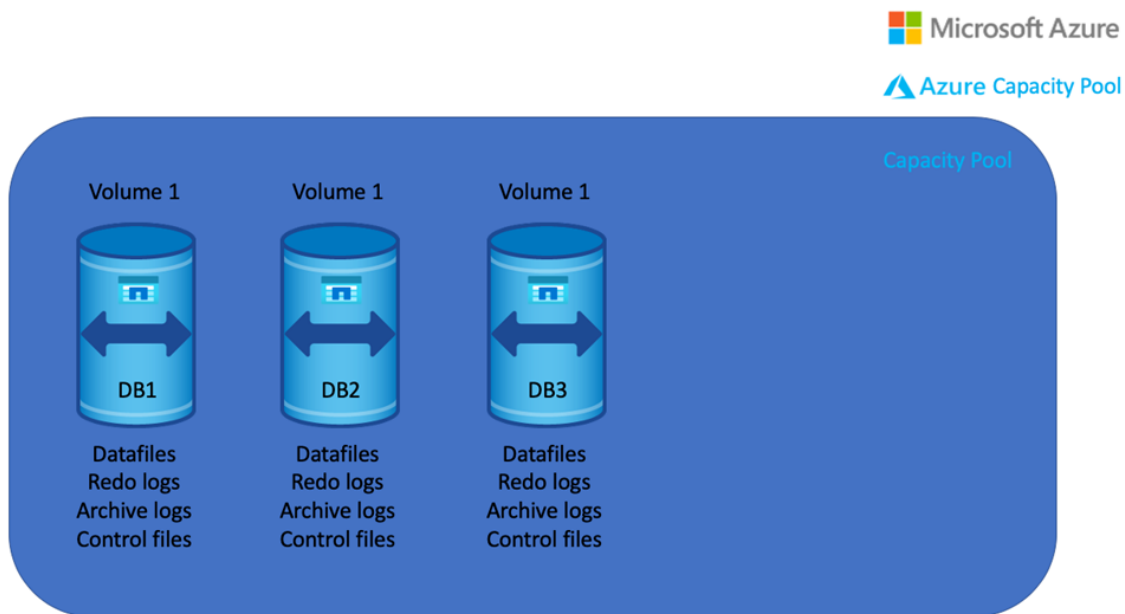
Microsoft Azure

Azure Capacity Pool

Capacity Pool

Volume 1

DB1

Datafiles
Redo logs
Archive logs
Control files

Volume 1

DB2

Datafiles
Redo logs
Archive logs
Control files

Volume 1

DB3

Datafiles
Redo logs
Archive logs
Control files